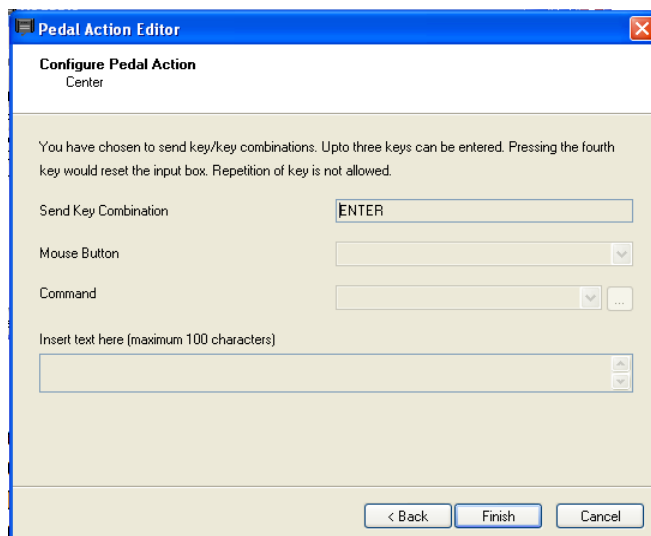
Pedal Action Editor

Configure Pedal Action
Center

You have chosen to send key/key combinations. Upto three keys can be entered. Pressing the fourth key would reset the input box. Repetition of key is not allowed.

Send Key Combination ENTER

Mouse Button

Command ...

Insert text here (maximum 100 characters)

< Back Finish Cancel